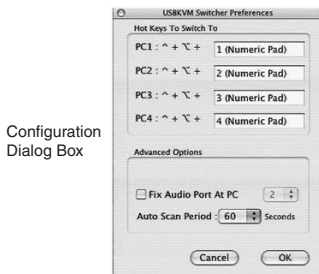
Configuration Dialog Box

USBKVM Switcher Preferences

Hot Keys To Switch To

PC1 : ^ + ⌥ + 1 (Numeric Pad)

PC2 : ^ + ⌥ + 2 (Numeric Pad)

PC3 : ^ + ⌥ + 3 (Numeric Pad)

PC4 : ^ + ⌥ + 4 (Numeric Pad)

Advanced Options

Fix Audio Port At PC 2

Auto Scan Period : 60 Seconds

Cancel OK